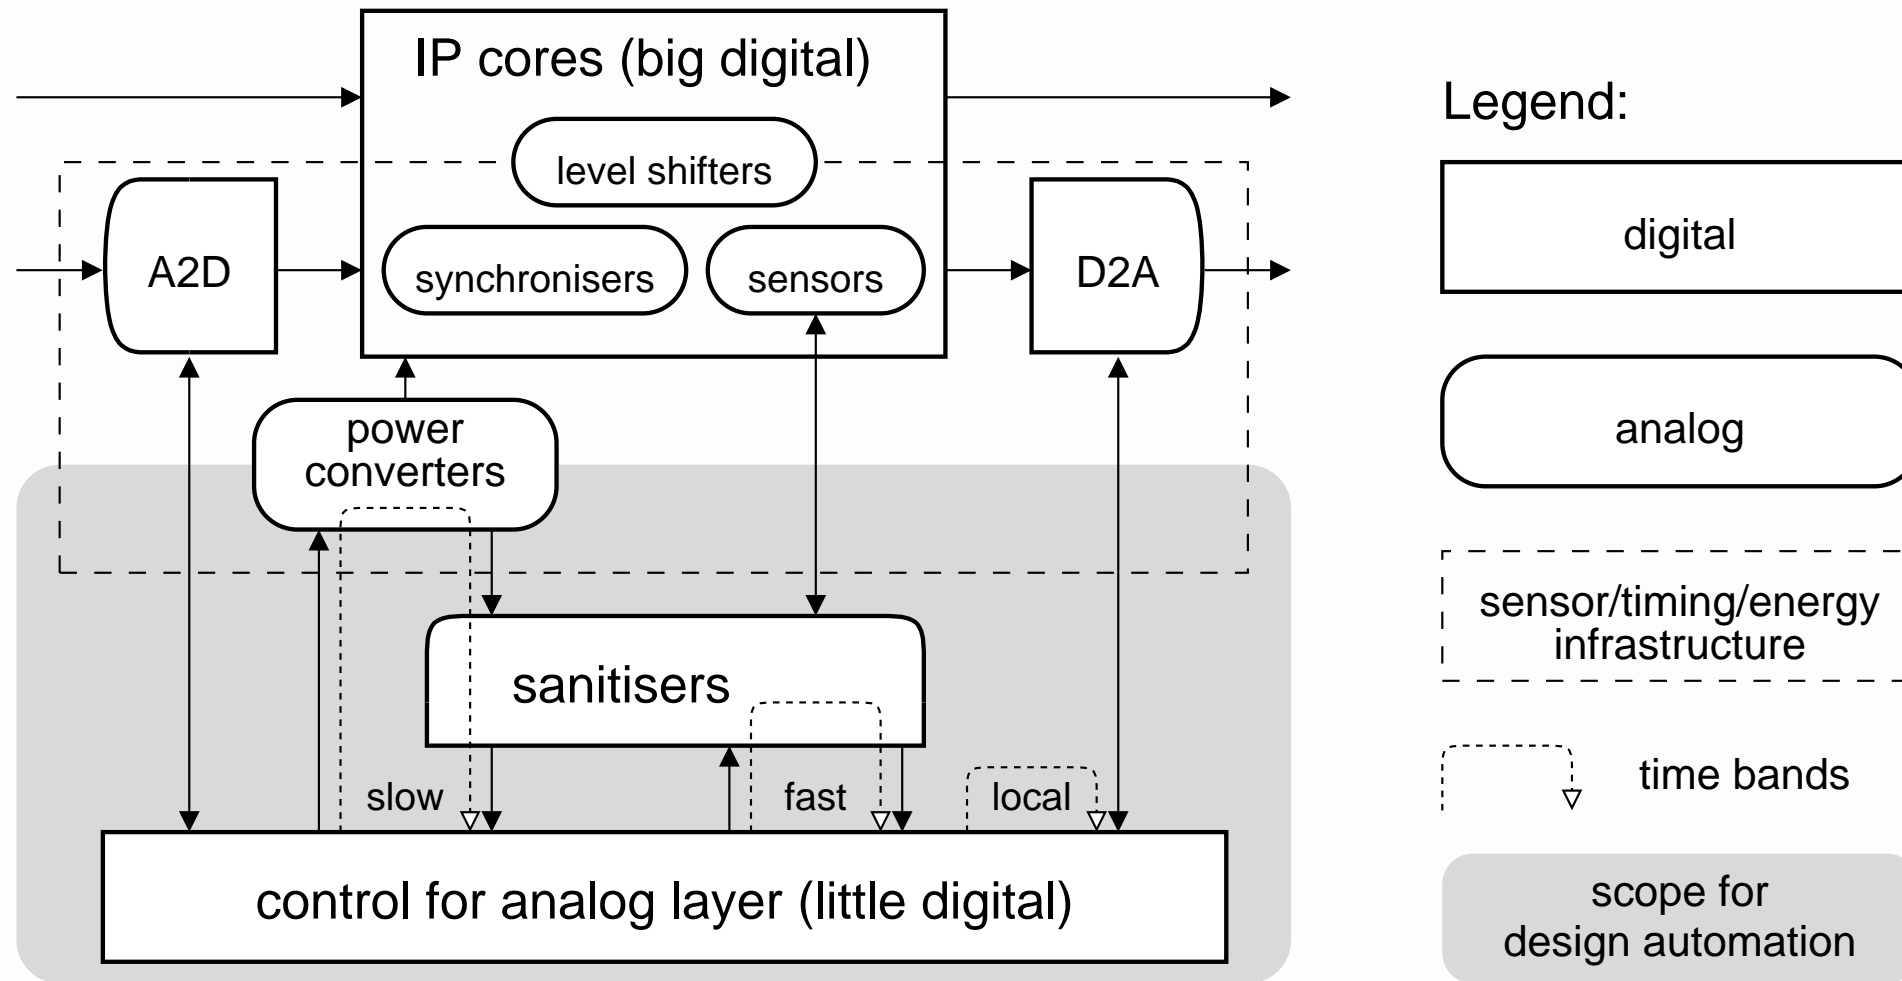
IP cores (big digital)

level shifters

A2D

synchronisers

sensors

D2A

power converters

sanitisers

slow

fast

local

control for analog layer (little digital)

Legend:

digital

analog

sensor/timing/energy infrastructure

time bands

scope for design automation